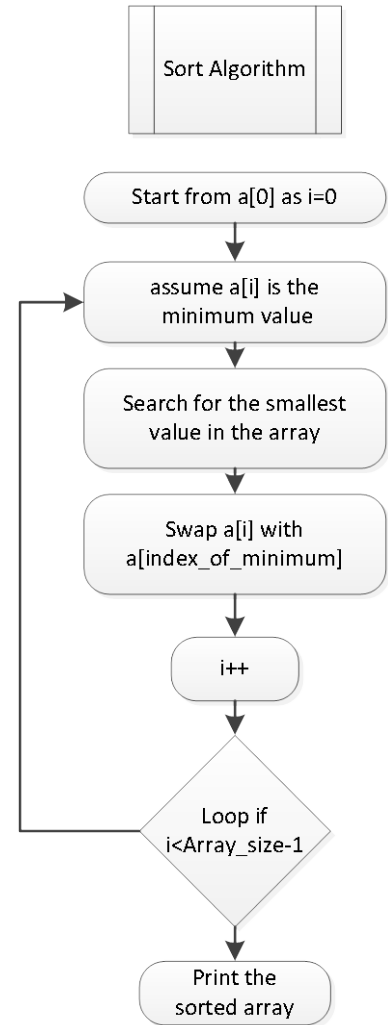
Sort Algorithm

Start from a[0] as i=0

assume a[i] is the minimum value

Search for the smallest value in the array

Swap a[i] with a[index_of_minimum]

i++

Loop if i<Array_size-1

Print the sorted array